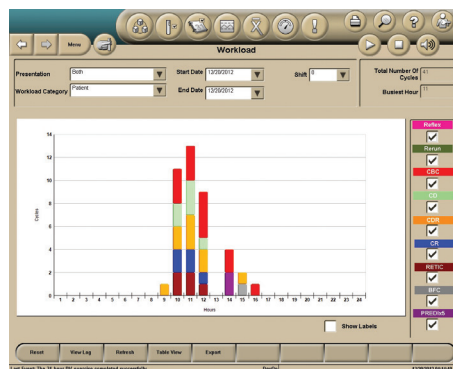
Menu

Workload

Presentation Both

Workload Category Patient

Start Date 12/20/2012

End Date 12/20/2012

Shift 6

Total Number Of Cycles 41

Busiest Hour 11

14
12
10
8
6
4
2
0

Cycles

1 2 3 4 5 6 7 8 9 10 11 12 13 14 15 16 17 18 19 20 21 22 23 24

Hours

Reflex
Rerun
CBC
CD
CDR
CR
RETIC
BFC
PRED0x5

Show Labels

Reset
View Log
Refresh
Table View
Export

Last Event: The 25 hour RV process completed successfully
12/20/2012 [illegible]